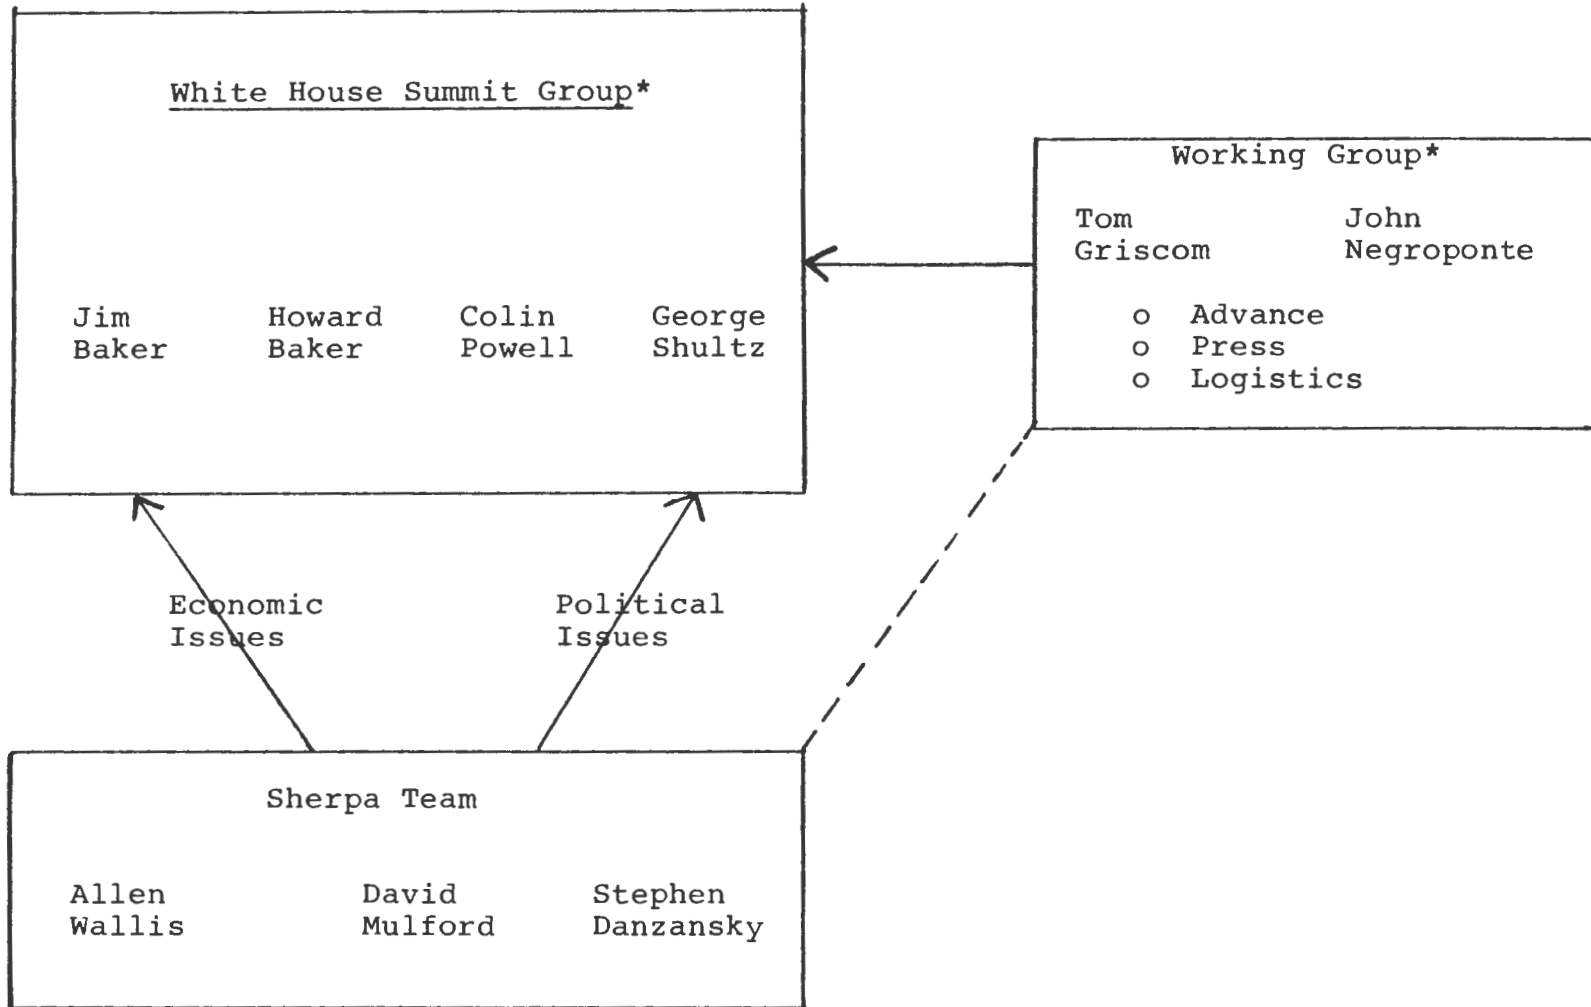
White House Summit Group*

Jim Baker

Howard Baker

Colin Powell

George Shultz

Working Group*

Tom Griscom

John Negroponte

o Advance
o Press
o Logistics

Economic Issues

Political Issues

Sherpa Team

Allen Wallis

David Mulford

Stephen Danzansky